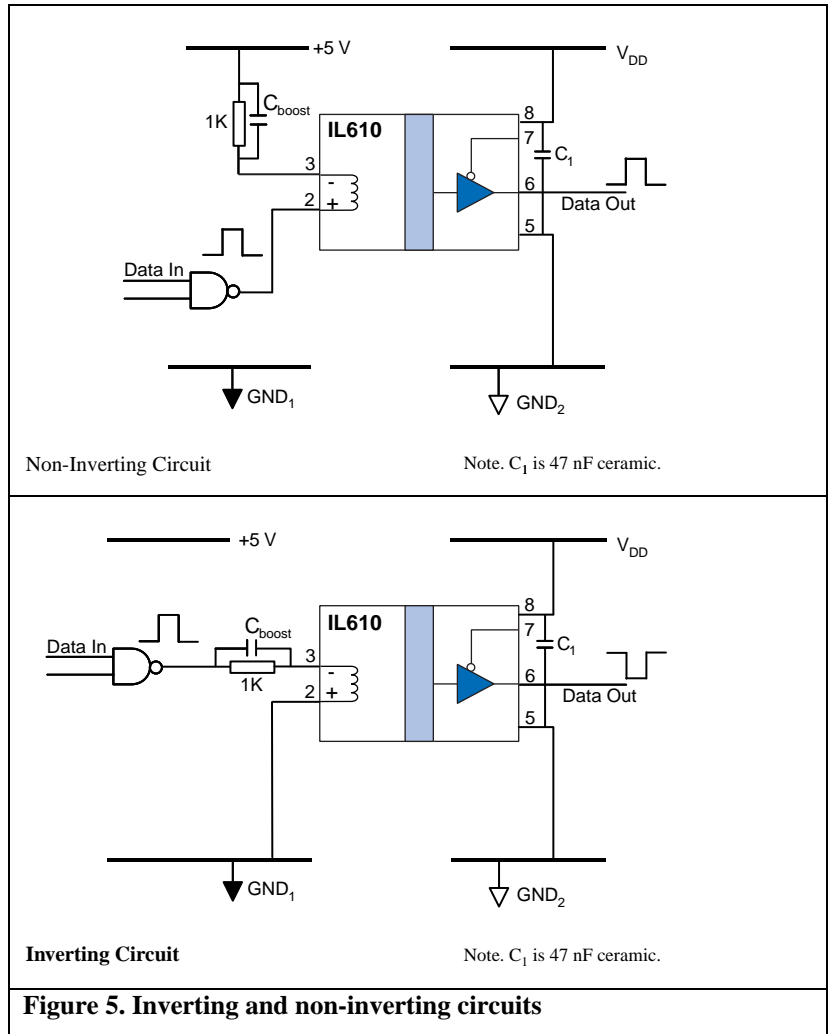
+5 V

$V_{DD}$

1K

$C_{boost}$

IL610

8

7

$C_1$

3

-

6

2

+

Data Out

5

Data In

$GND_1$

$GND_2$

Non-Inverting Circuit

Note. $C_1$ is 47 nF ceramic.

+5 V

$V_{DD}$

8

$C_{boost}$

IL610

7

$C_1$

Data In

3

-

6

1K

2

+

Data Out

5

$GND_1$

$GND_2$

**Inverting Circuit**

Note. $C_1$ is 47 nF ceramic.

**Figure 5. Inverting and non-inverting circuits**